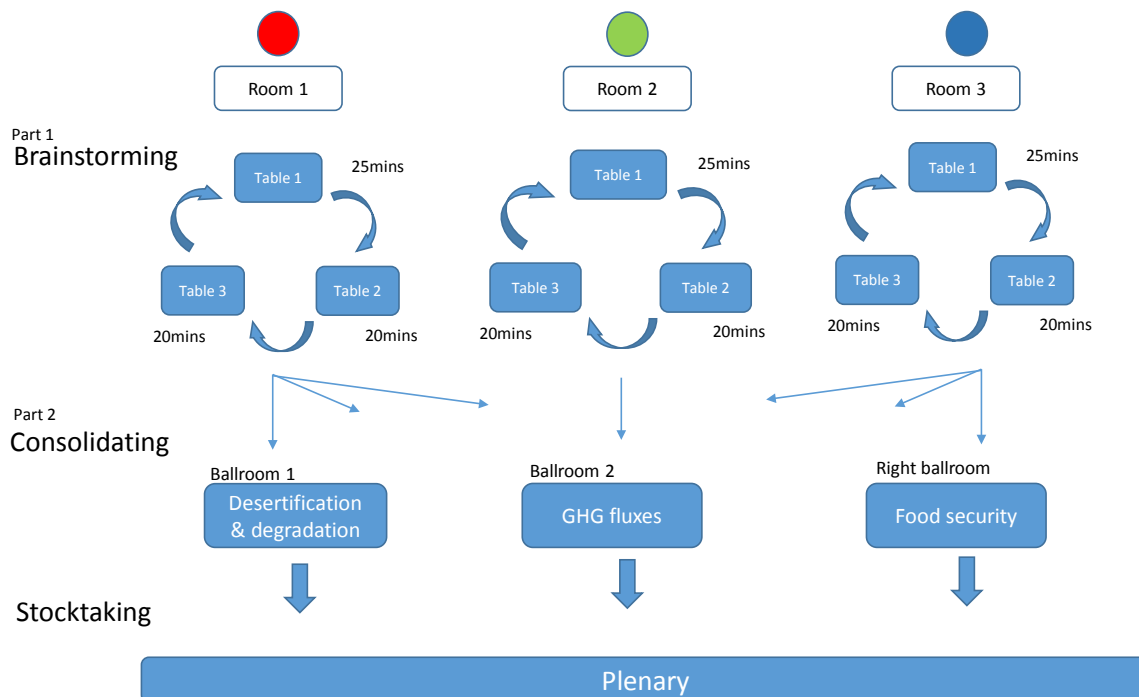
Room 1

Room 2

Room 3

Part 1
Brainstorming

Table 1
25mins
Table 3
Table 2
20mins
20mins

Table 1
25mins
Table 3
Table 2
20mins
20mins

Table 1
25mins
Table 3
Table 2
20mins
20mins

Part 2
Consolidating

Ballroom 1
Desertification & degradation

Ballroom 2
GHG fluxes

Right ballroom
Food security

Stocktaking

Plenary